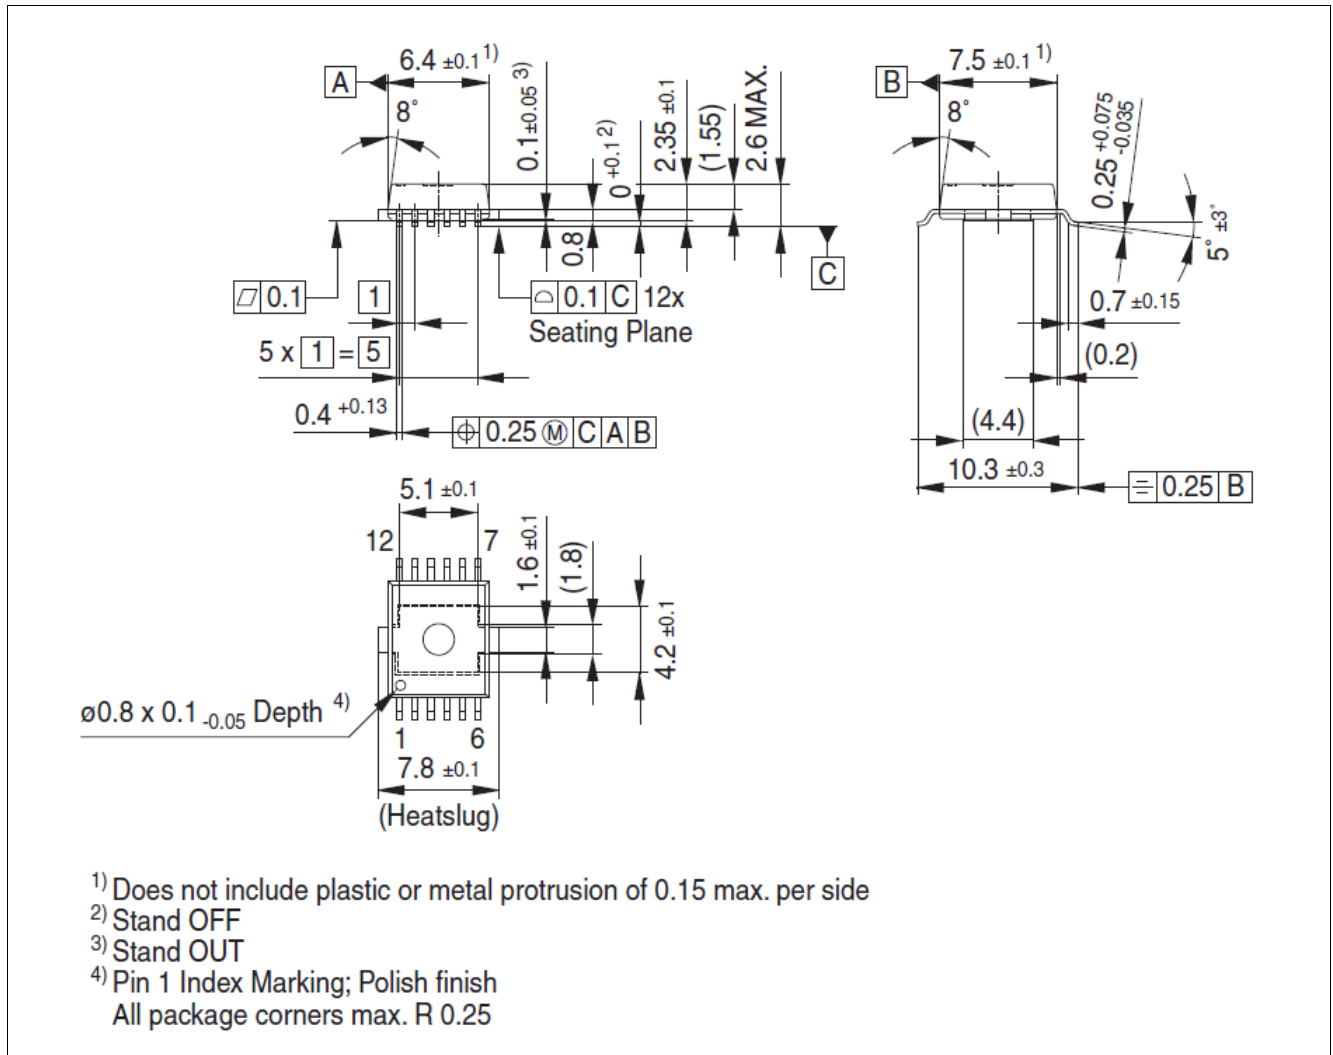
A
$6.4 \pm0.1^{1)}$
8°
$0.1 \pm0.05^{3)}$
$0^{+0.1\,2)}$
$2.35 \pm0.1$
(1.55)
2.6 MAX.
0.8
C
0.1
1
0.1 C 12x
Seating Plane
5 x 1 = 5
$0.4^{+0.13}$
0.25 Ⓜ C A B

B
$7.5 \pm0.1^{1)}$
8°
$0.25^{+0.075}_{-0.035}$
$5° \pm3°$
$0.7 \pm0.15$
(0.2)
(4.4)
$10.3 \pm0.3$
0.25 B

$5.1 \pm0.1$
12
7
$1.6 \pm0.1$
(1.8)
$4.2 \pm0.1$
$ø0.8 \times 0.1_{-0.05}$ Depth $^{4)}$
1
6
$7.8 \pm0.1$
(Heatslug)

$^{1)}$ Does not include plastic or metal protrusion of 0.15 max. per side
$^{2)}$ Stand OFF
$^{3)}$ Stand OUT
$^{4)}$ Pin 1 Index Marking; Polish finish
All package corners max. R 0.25